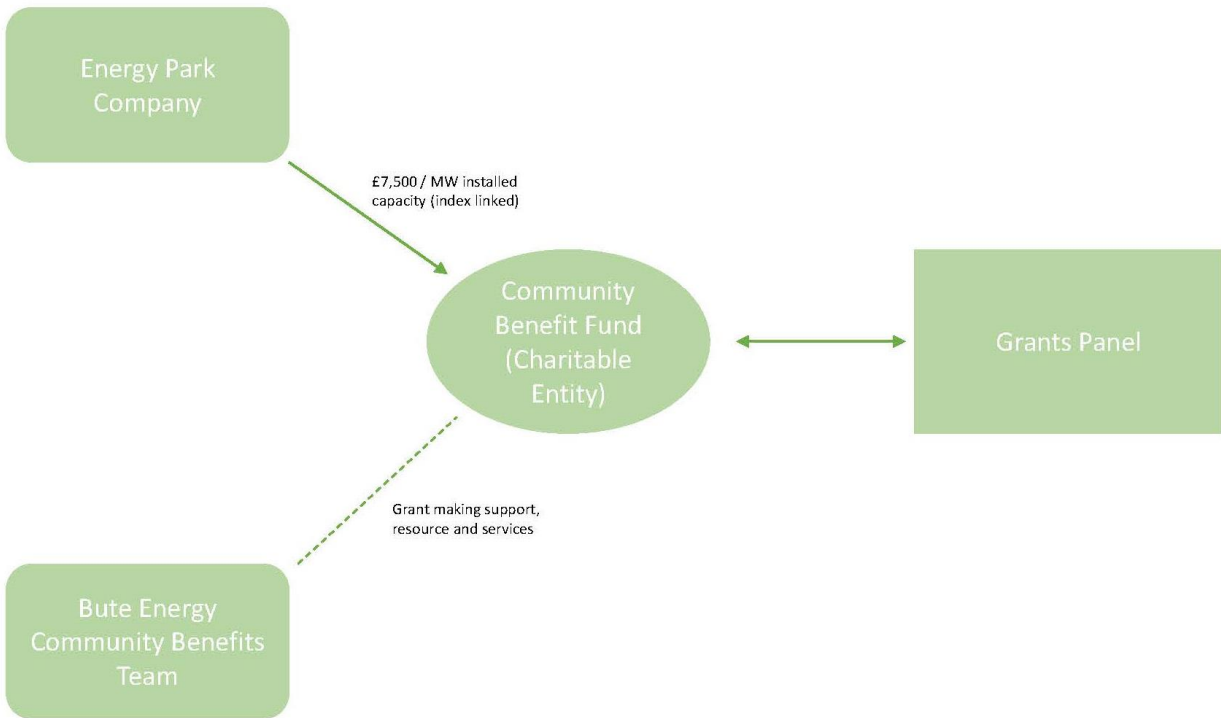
Energy Park Company

£7,500 / MW installed capacity (index linked)

Community Benefit Fund (Charitable Entity)

Grants Panel

Grant making support, resource and services

Bute Energy Community Benefits Team